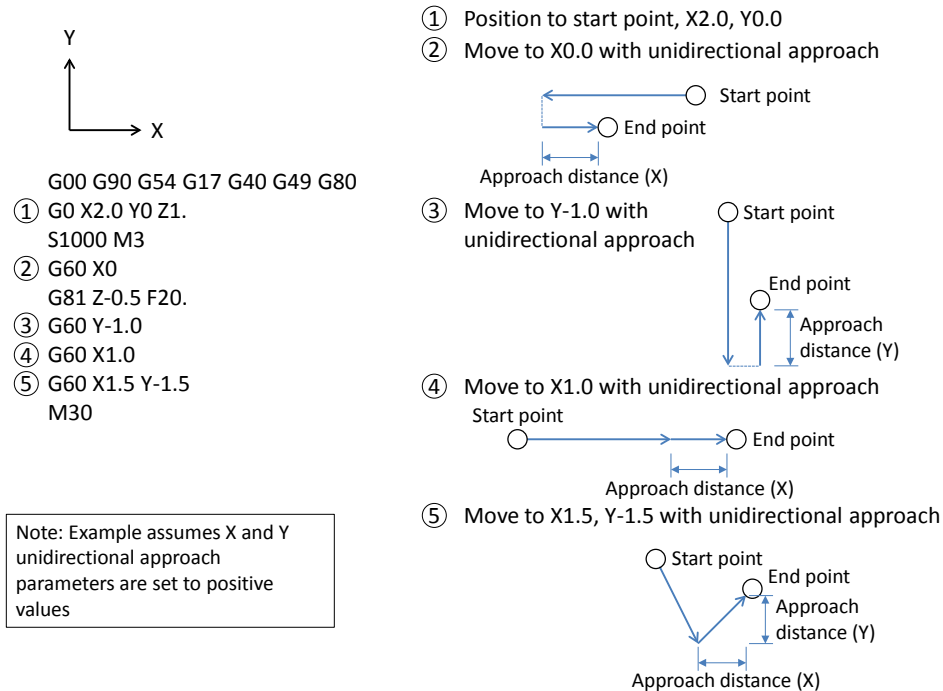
Y

X

G00 G90 G54 G17 G40 G49 G80
① G0 X2.0 Y0 Z1.
S1000 M3
② G60 X0
G81 Z-0.5 F20.
③ G60 Y-1.0
④ G60 X1.0
⑤ G60 X1.5 Y-1.5
M30

Note: Example assumes X and Y unidirectional approach parameters are set to positive values

① Position to start point, X2.0, Y0.0
② Move to X0.0 with unidirectional approach

Start point
End point
Approach distance (X)

③ Move to Y-1.0 with unidirectional approach

Start point
End point
Approach distance (Y)

④ Move to X1.0 with unidirectional approach

Start point
End point
Approach distance (X)

⑤ Move to X1.5, Y-1.5 with unidirectional approach

Start point
End point
Approach distance (Y)
Approach distance (X)